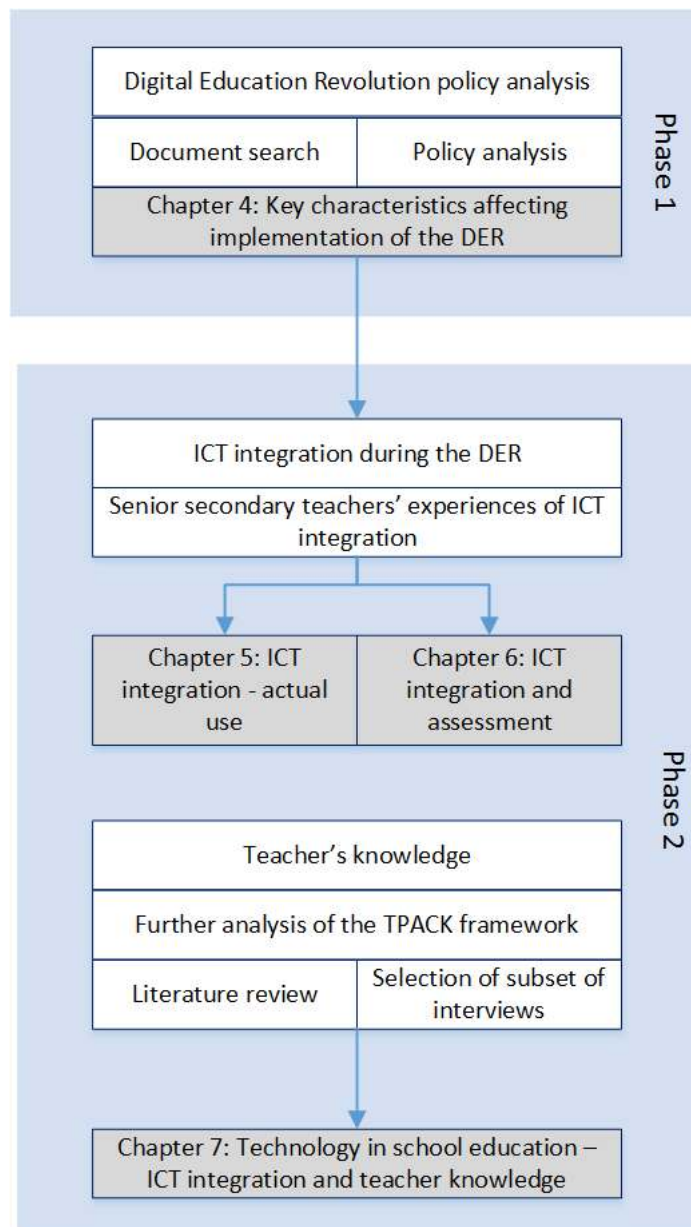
Digital Education Revolution policy analysis

Document search

Policy analysis

Chapter 4: Key characteristics affecting implementation of the DER

Phase 1

ICT integration during the DER

Senior secondary teachers' experiences of ICT integration

Chapter 5: ICT integration - actual use

Chapter 6: ICT integration and assessment

Phase 2

Teacher's knowledge

Further analysis of the TPACK framework

Literature review

Selection of subset of interviews

Chapter 7: Technology in school education – ICT integration and teacher knowledge